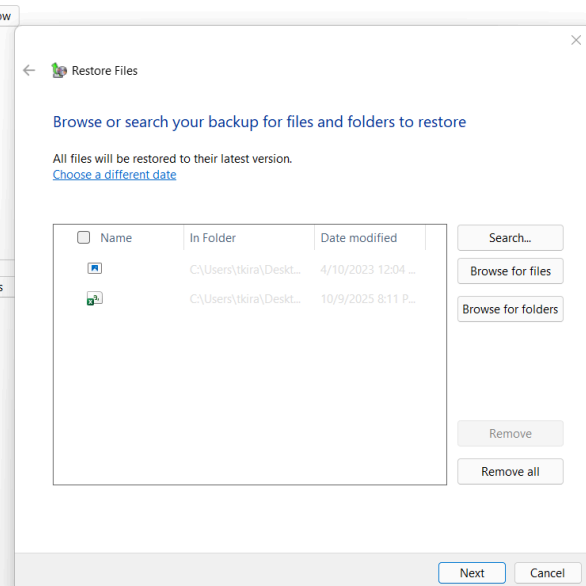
ow

s

Restore Files

Browse or search your backup for files and folders to restore

All files will be restored to their latest version.
Choose a different date

| Name | In Folder | Date modified |
|---|---|---|
| | C:\Users\tkira\Deskt... | 4/10/2023 12:04 ... |
| | C:\Users\tkira\Deskt... | 10/9/2025 8:11 P... |

Search...

Browse for files

Browse for folders

Remove

Remove all

Next

Cancel